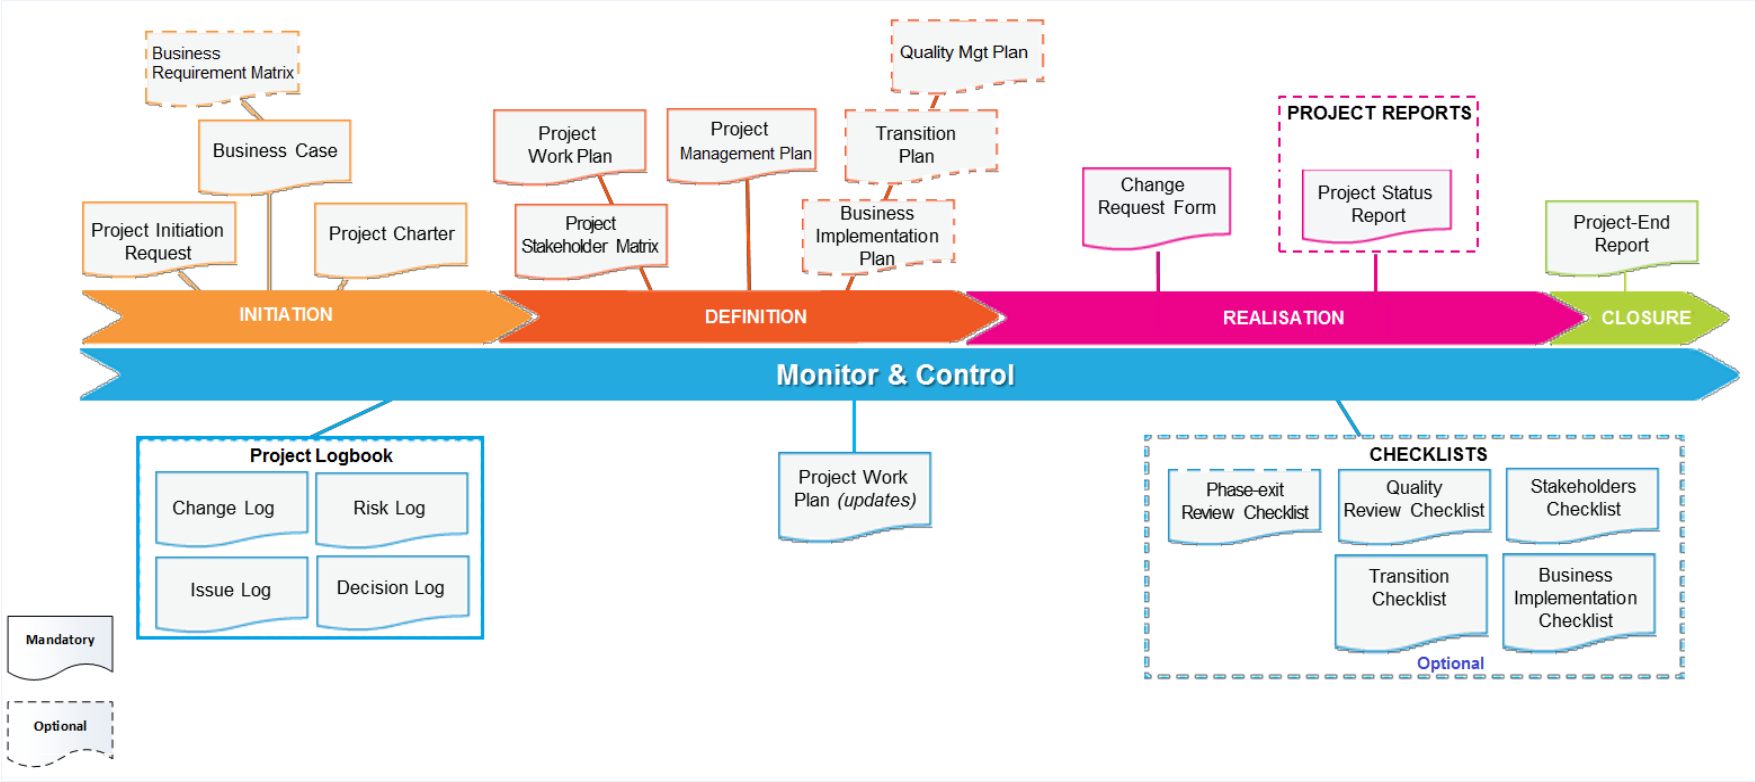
Business Requirement Matrix

Business Case

Project Initiation Request

Project Charter

Project Work Plan

Project Management Plan

Project Stakeholder Matrix

Quality Mgt Plan

Transition Plan

Business Implementation Plan

Change Request Form

PROJECT REPORTS

Project Status Report

Project-End Report

INITIATION

DEFINITION

REALISATION

CLOSURE

Monitor & Control

Project Logbook

Change Log

Risk Log

Issue Log

Decision Log

Project Work Plan *(updates)*

CHECKLISTS

Phase-exit Review Checklist

Quality Review Checklist

Stakeholders Checklist

Transition Checklist

Business Implementation Checklist

Optional

Mandatory

Optional